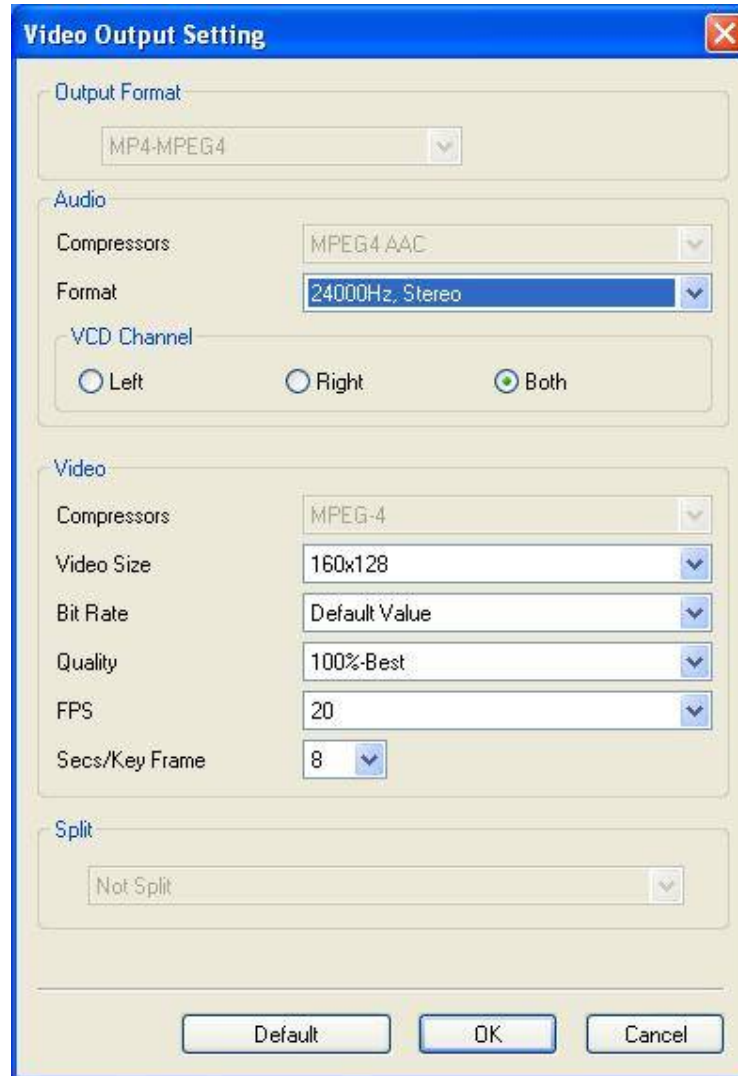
Video Output Setting

Output Format

MP4-MPEG4

Audio

Compressors MPEG4 AAC

Format 24000Hz, Stereo

VCD Channel

Left Right Both

Video

Compressors MPEG-4

Video Size 160x128

Bit Rate Default Value

Quality 100%-Best

FPS 20

Secs/Key Frame 8

Split

Not Split

Default OK Cancel